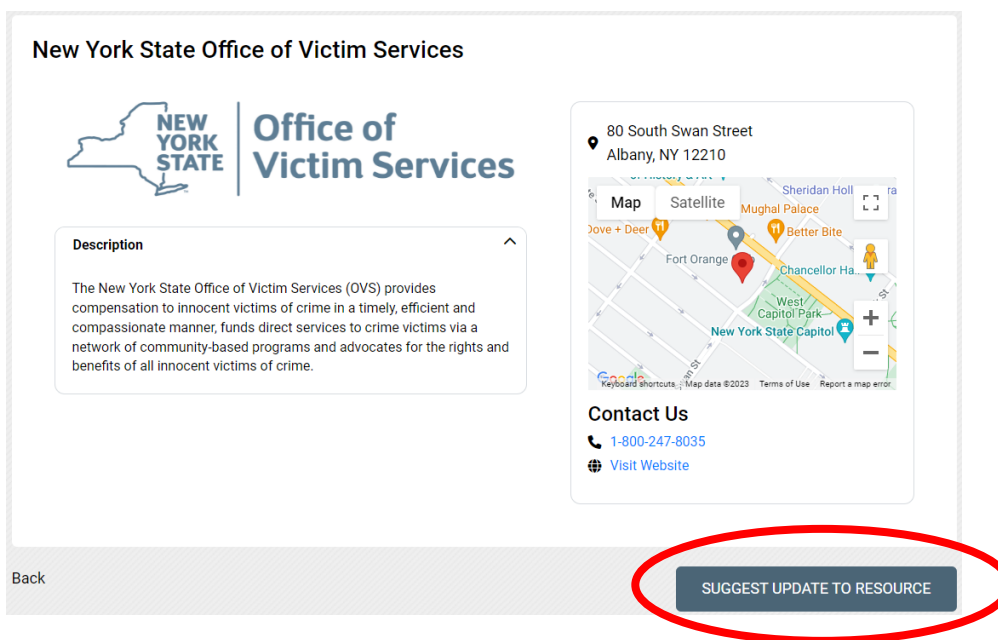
New York State Office of Victim Services

NEW YORK STATE Office of Victim Services

Description

The New York State Office of Victim Services (OVS) provides compensation to innocent victims of crime in a timely, efficient and compassionate manner, funds direct services to crime victims via a network of community-based programs and advocates for the rights and benefits of all innocent victims of crime.

80 South Swan Street
Albany, NY 12210

Map Satellite

Sheridan Holl
Mughal Palace
Dove + Deer
Better Bite
Fort Orange
Chancellor Ha
West Capitol Park
New York State Capitol

Google Keyboard shortcuts Map data ©2023 Terms of Use Report a map error

Contact Us

1-800-247-8035

Visit Website

Back

SUGGEST UPDATE TO RESOURCE